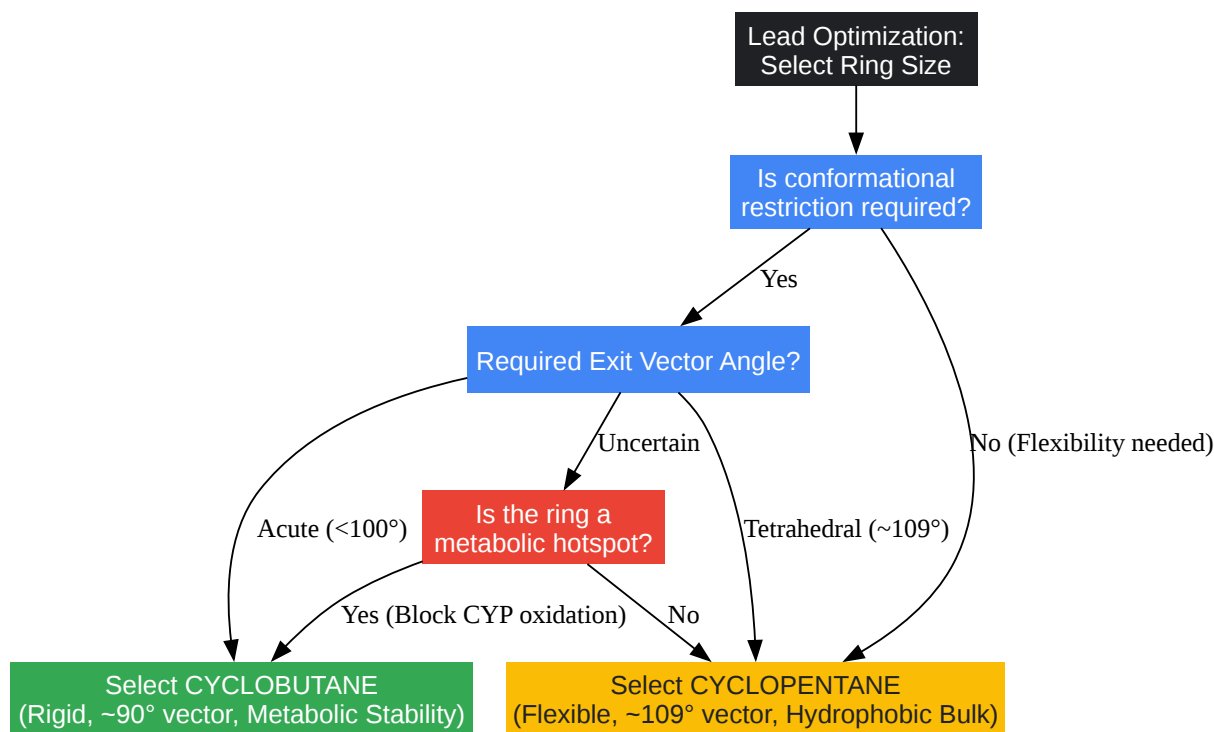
Lead Optimization:
Select Ring Size

Is conformational
restriction required?

Yes

No (Flexibility needed)

Required Exit Vector Angle?

Uncertain

Acute (<100°)

Tetrahedral (~109°)

Is the ring a
metabolic hotspot?

Yes (Block CYP oxidation)

No

Select CYCLOBUTANE
(Rigid, ~90° vector, Metabolic Stability)

Select CYCLOPENTANE
(Flexible, ~109° vector, Hydrophobic Bulk)